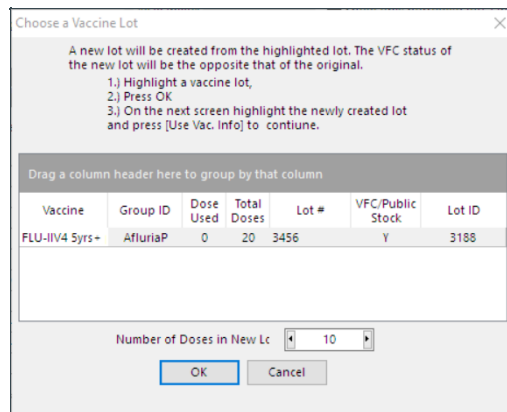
Choose a Vaccine Lot

A new lot will be created from the highlighted lot. The VFC status of the new lot will be the opposite that of the original.
1.) Highlight a vaccine lot,
2.) Press OK
3.) On the next screen highlight the newly created lot and press [Use Vac. Info] to contiune.

Drag a column header here to group by that column

| Vaccine | Group ID | Dose Used | Total Doses | Lot # | VFC/Public Stock | Lot ID |
|---|---|---|---|---|---|---|
| FLU-IIV4 5yrs+ | AfluriaP | 0 | 20 | 3456 | Y | 3188 |

Number of Doses in New Lc 10

OK Cancel